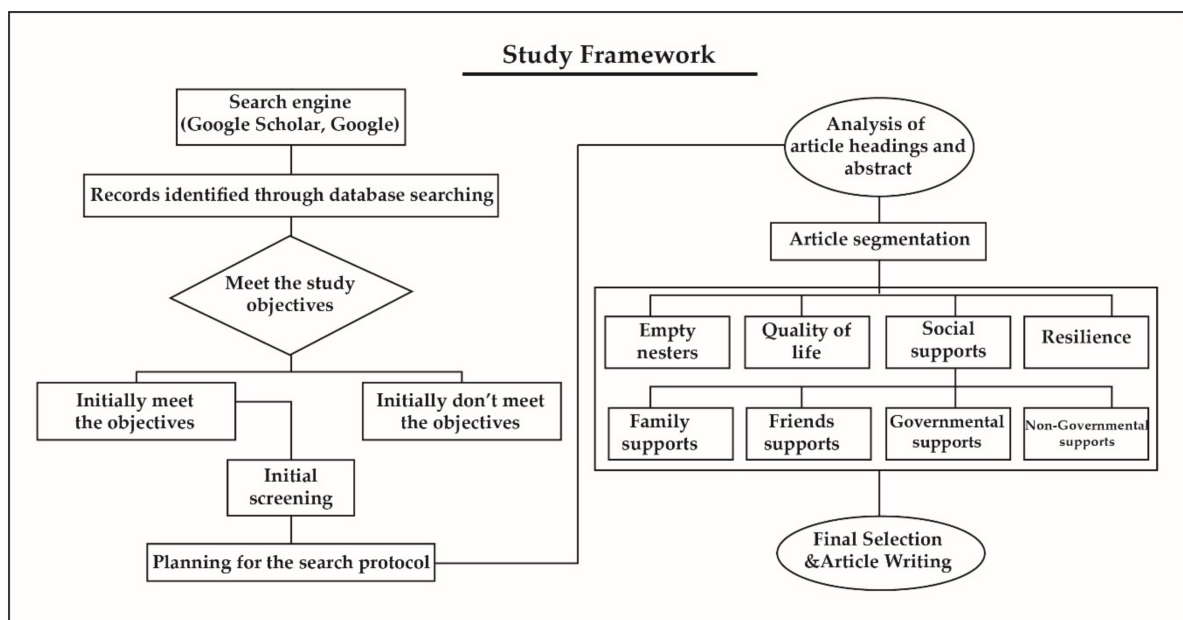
Study Framework

Search engine (Google Scholar, Google)

Records identified through database searching

Meet the study objectives

Initially meet the objectives

Initially don't meet the objectives

Initial screening

Planning for the search protocol

Analysis of article headings and abstract

Article segmentation

Empty nesters

Quality of life

Social supports

Resilience

Family supports

Friends supports

Governmental supports

Non-Governmental supports

Final Selection &Article Writing